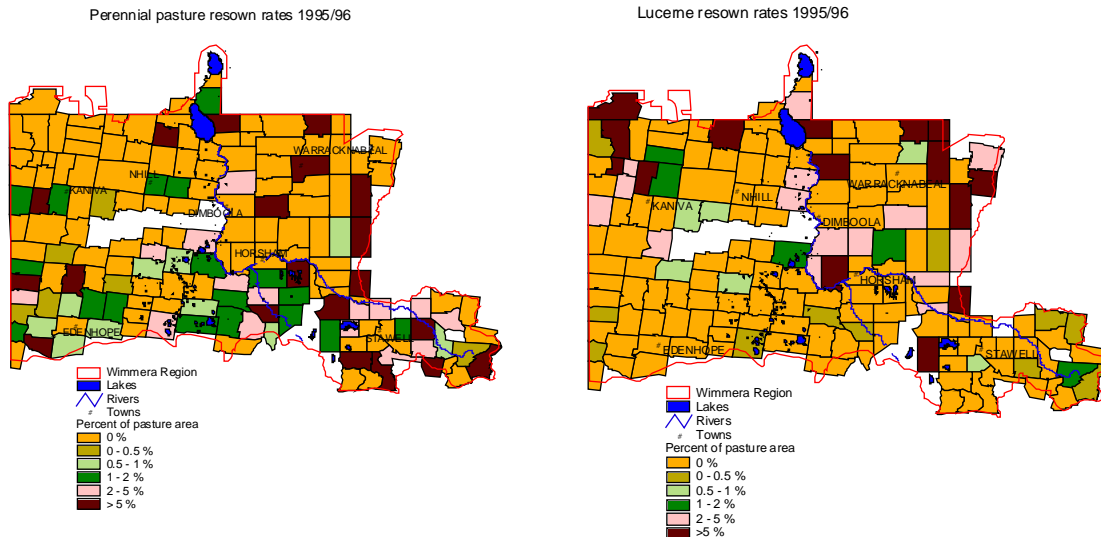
Perennial pasture resown rates 1995/96

WARRACKNABEAL
NHILL
KANIVA
DIMBOOLA
HORSHAM
EDENHOPE
STAWELL

Wimmera Region
Lakes
Rivers
Towns
Percent of pasture area
0 %
0 - 0.5 %
0.5 - 1 %
1 - 2 %
2 - 5 %
> 5 %

Lucerne resown rates 1995/96

WARRACKNABEAL
NHILL
KANIVA
DIMBOOLA
HORSHAM
EDENHOPE
STAWELL

Wimmera Region
Lakes
Rivers
Towns
Percent of pasture area
0 %
0 - 0.5 %
0.5 - 1 %
1 - 2 %
2 - 5 %
>5 %